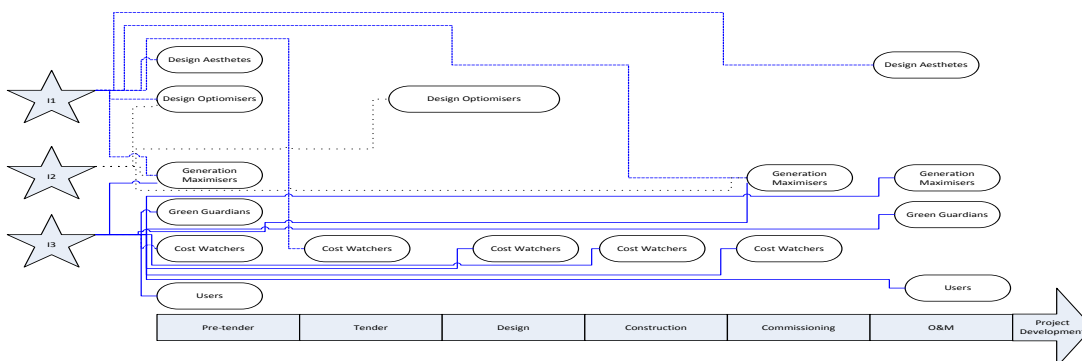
Design Aesthetes

Design Aesthetes

I1

Design Optiomisers

Design Optiomisers

I2

Generation Maximisers

Generation Maximisers

Generation Maximisers

Green Guardians

Green Guardians

I3

Cost Watchers

Cost Watchers

Cost Watchers

Cost Watchers

Cost Watchers

Users

Users

| Pre-tender | Tender | Design | Construction | Commissioning | O&M |
|---|---|---|---|---|---|

Project Developmen